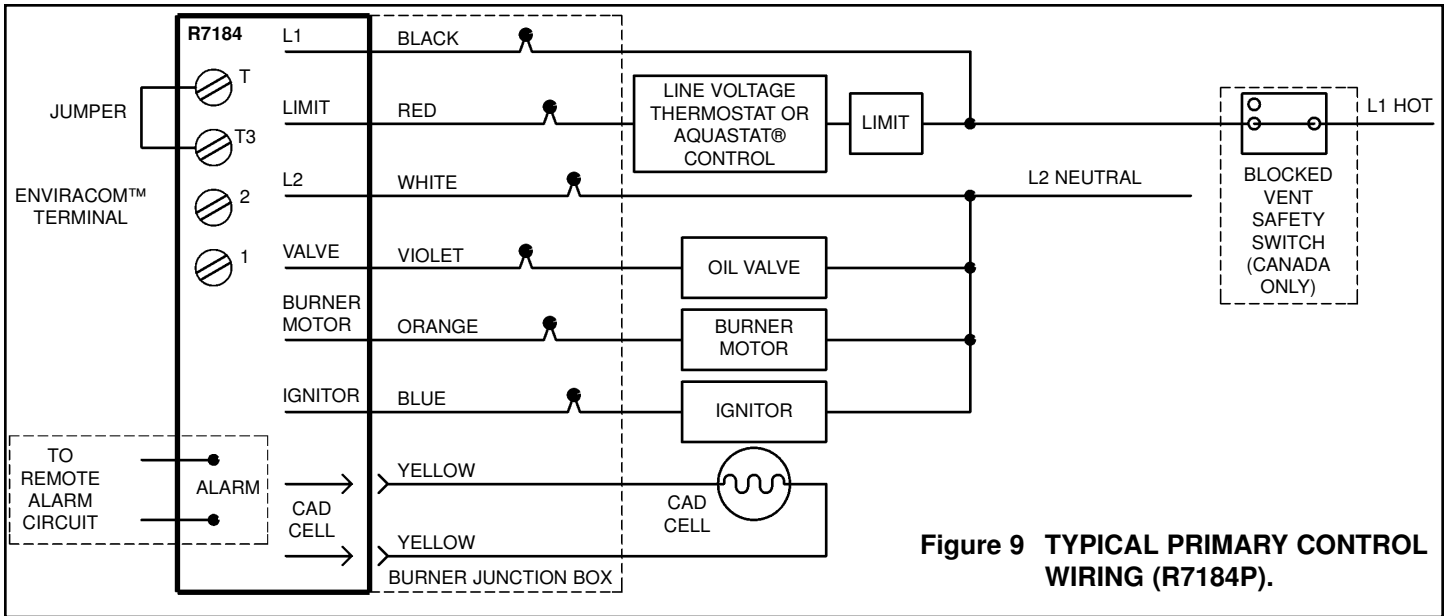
R7184

T

JUMPER

T3

ENVIRACOM™ TERMINAL

2

1

L1

LIMIT

L2

VALVE

BURNER MOTOR

IGNITOR

BLACK

RED

WHITE

VIOLET

ORANGE

BLUE

LINE VOLTAGE THERMOSTAT OR AQUASTAT® CONTROL

LIMIT

L2 NEUTRAL

OIL VALVE

BURNER MOTOR

IGNITOR

L1 HOT

BLOCKED VENT SAFETY SWITCH (CANADA ONLY)

TO REMOTE ALARM CIRCUIT

ALARM

CAD CELL

YELLOW

CAD CELL

YELLOW

BURNER JUNCTION BOX

Figure 9 TYPICAL PRIMARY CONTROL WIRING (R7184P).